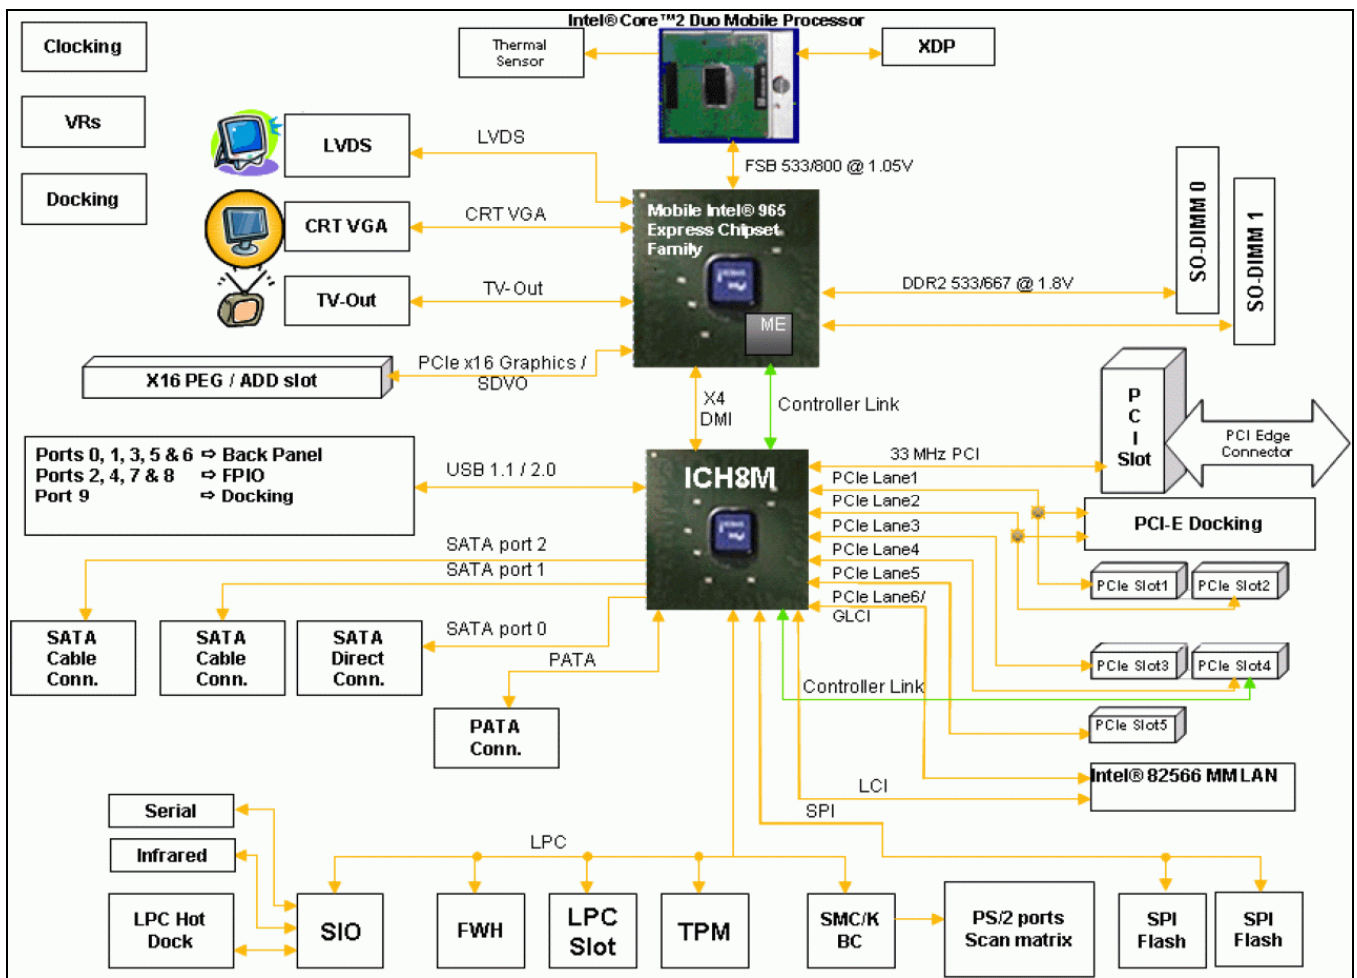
Clocking

VRs

Docking

Intel® Core™2 Duo Mobile Processor

Thermal Sensor

XDP

FSB 533/800 @ 1.05V

LVDS

LVDS

CRT VGA

CRT VGA

TV-Out

TV- Out

Mobile Intel® 965 Express Chipset Family

ME

DDR2 533/667 @ 1.8V

SO-DIMM 0

SO-DIMM 1

X16 PEG / ADD slot

PCIe x16 Graphics / SDVO

X4 DMI

Controller Link

P C I Slot

PCI Edge Connector

Ports 0, 1, 3, 5 & 6 ⇨ Back Panel
Ports 2, 4, 7 & 8 ⇨ FPIO
Port 9 ⇨ Docking

USB 1.1 / 2.0

ICH8M

33 MHz PCI

PCIe Lane1

PCIe Lane2

PCIe Lane3

PCIe Lane4

PCIe Lane5

PCIe Lane6/ GLCI

PCI-E Docking

PCIe Slot1

PCIe Slot2

PCIe Slot3

PCIe Slot4

PCIe Slot5

SATA port 2

SATA port 1

SATA port 0

SATA Cable Conn.

SATA Cable Conn.

SATA Direct Conn.

PATA

PATA Conn.

Controller Link

Intel® 82566 MM LAN

LCI

SPI

LPC

Serial

Infrared

LPC Hot Dock

SIO

FWH

LPC Slot

TPM

SMC/KBC

PS/2 ports Scan matrix

SPI Flash

SPI Flash